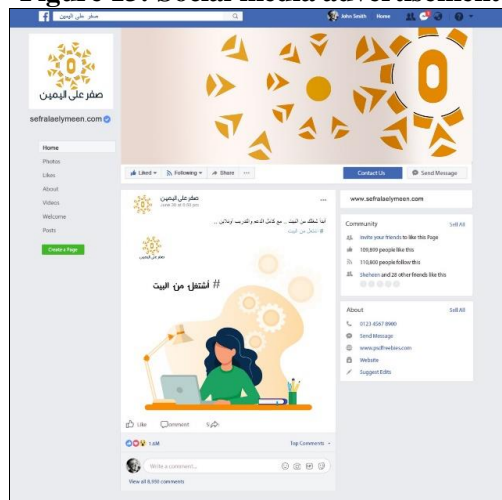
Figure 13: Social media advertisement

صفر على اليمين

John Smith Home

صفر على اليمين

sefralaelymeen.com

Home
Photos
Likes
About
Videos
Welcome
Posts

Create a Page

Liked Following Share ...

Contact Us
Send Message

صفر على اليمين
June 20 at 6:00 pm

ابدأ شغلك من البيت ... مع كامل الدعم والتدريب اونلاين ...
# اشتغل من البيت

# اشتغل من البيت

Like Comment Share

1.6M

Top Comments

Write a comment...

View all 6,000 comments

www.sefralaelymeen.com

Community
See All
Invite your friends to like this Page
109,899 people like this
110,800 people follow this
Sheheen and 28 other friends like this

About
See All
0123 4567 8900
Send Message
www.yourwebsite.com
Website
Suggest Edits